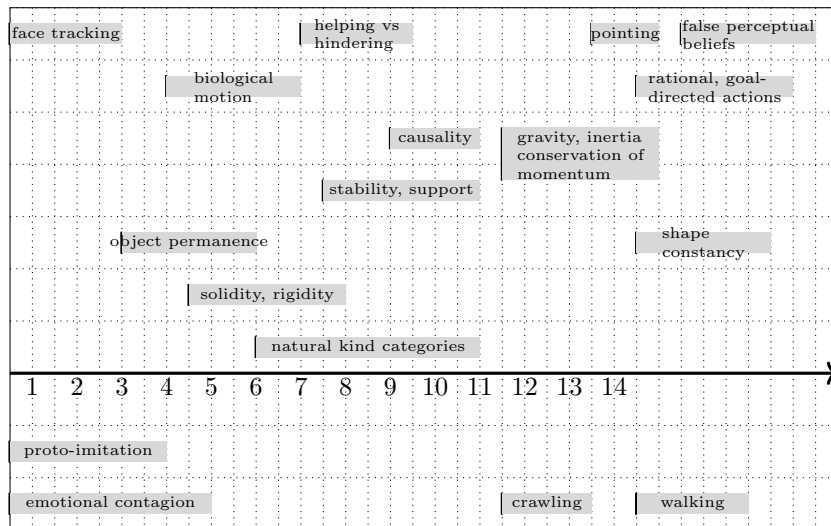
face tracking

helping vs hindering

pointing

false perceptual beliefs

biological motion

rational, goal-directed actions

causality

gravity, inertia conservation of momentum

stability, support

object permanence

shape constancy

solidity, rigidity

natural kind categories

1 2 3 4 5 6 7 8 9 10 11 12 13 14

proto-imitation

emotional contagion

crawling

walking